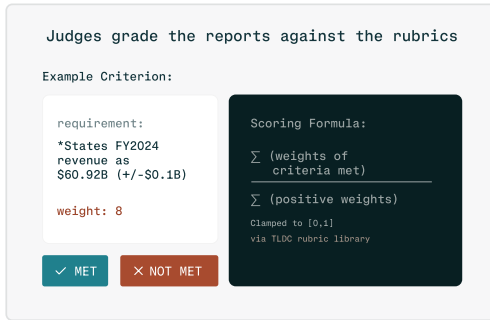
Judges grade the reports against the rubrics

Example Criterion:

requirement:

*States FY2024 revenue as \$60.92B (+/-\$0.1B)

weight: 8

✓ MET

✕ NOT MET

Scoring Formula:

$\frac{\sum \text{(weights of criteria met)}}{\sum \text{(positive weights)}}$

Clamped to [0,1]
via TLDC rubric library